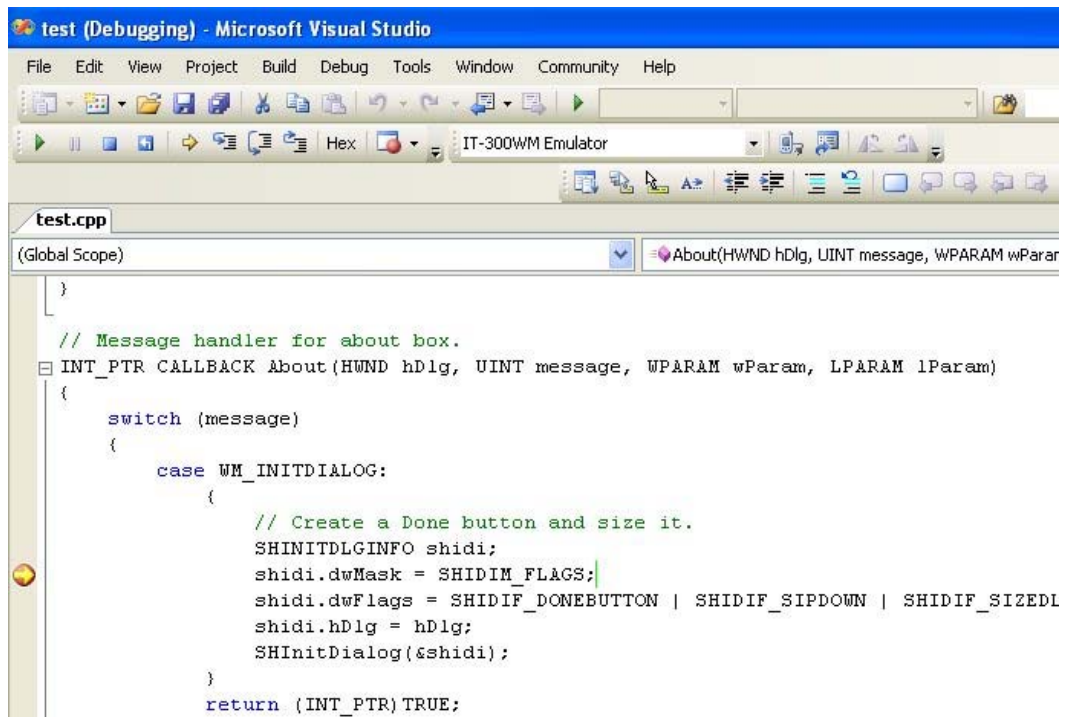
test (Debugging) - Microsoft Visual Studio

File Edit View Project Build Debug Tools Window Community Help

Hex IT-300WM Emulator

test.cpp

(Global Scope)

About(HWND hDlg, UINT message, WPARAM wParar

}

// Message handler for about box.
INT_PTR CALLBACK About(HWND hDlg, UINT message, WPARAM wParam, LPARAM lParam)
{
switch (message)
{
case WM_INITDIALOG:
{
// Create a Done button and size it.
SHINITDLGINFO shidi;
shidi.dwMask = SHIDIM_FLAGS;
shidi.dwFlags = SHIDIF_DONEBUTTON | SHIDIF_SIPDOWN | SHIDIF_SIZEDL
shidi.hDlg = hDlg;
SHInitDialog(&shidi);
}
return (INT_PTR)TRUE;